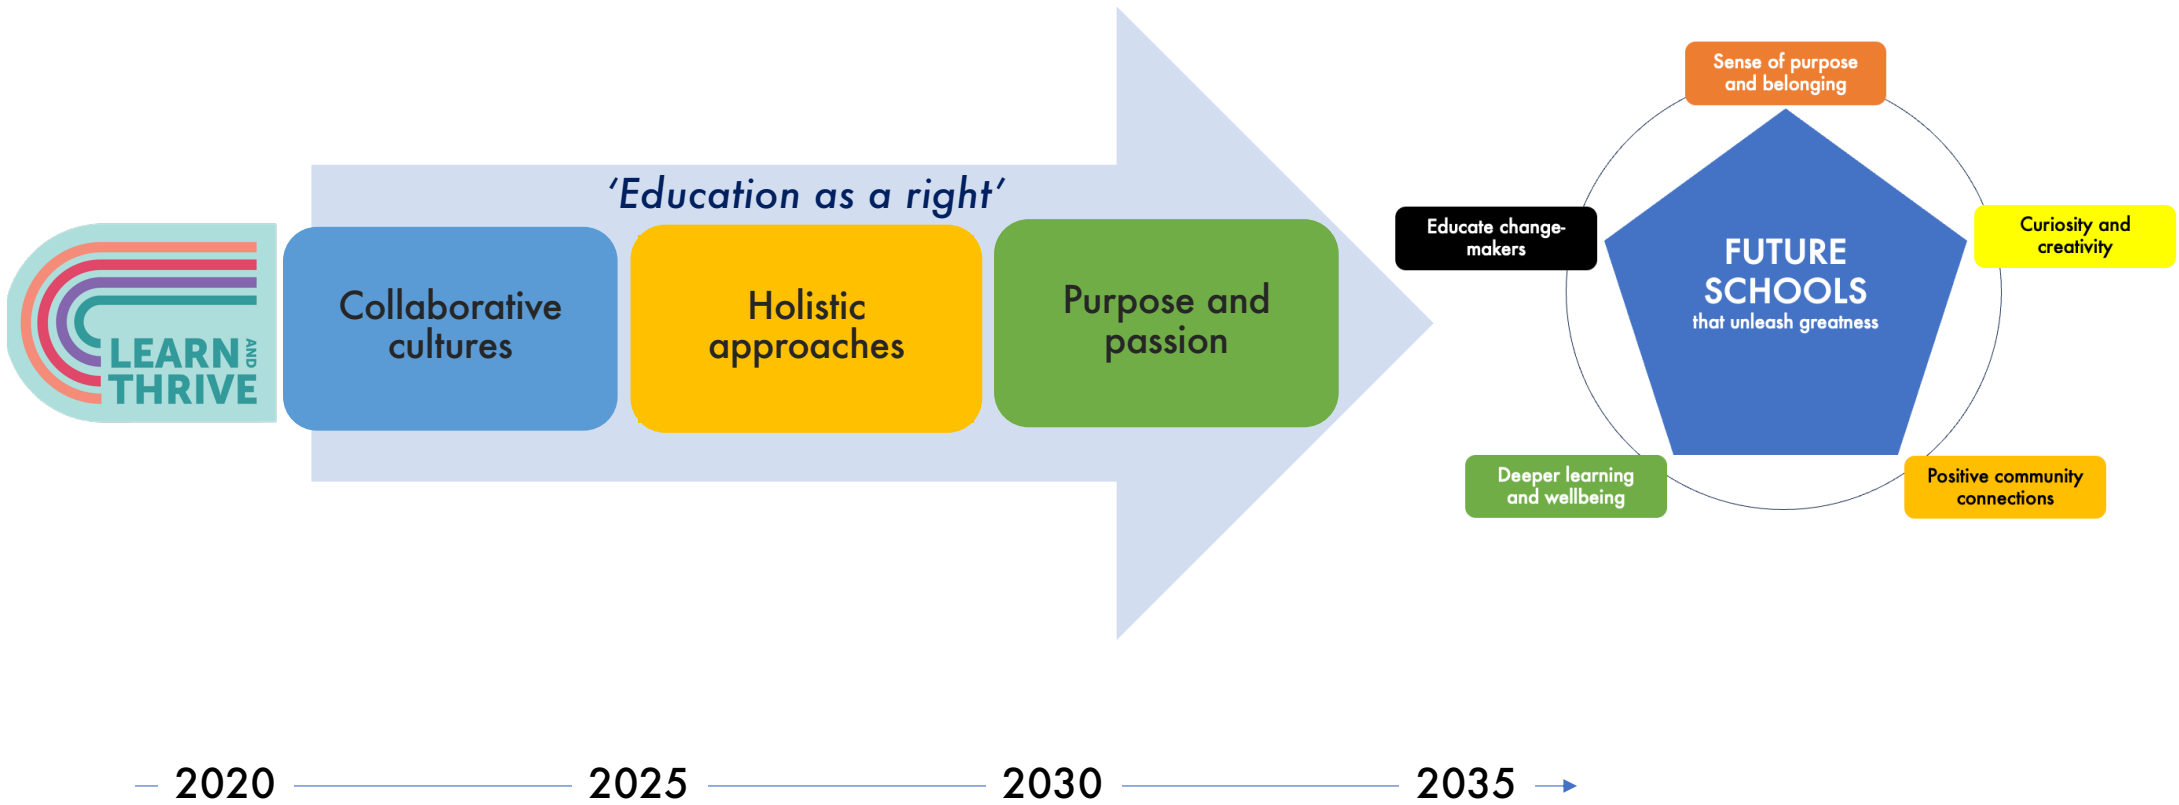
LEARN AND THRIVE

'Education as a right'

Collaborative cultures

Holistic approaches

Purpose and passion

Sense of purpose and belonging

Educate change-makers

FUTURE SCHOOLS
that unleash greatness

Curiosity and creativity

Deeper learning and wellbeing

Positive community connections

2020 2025 2030 2035